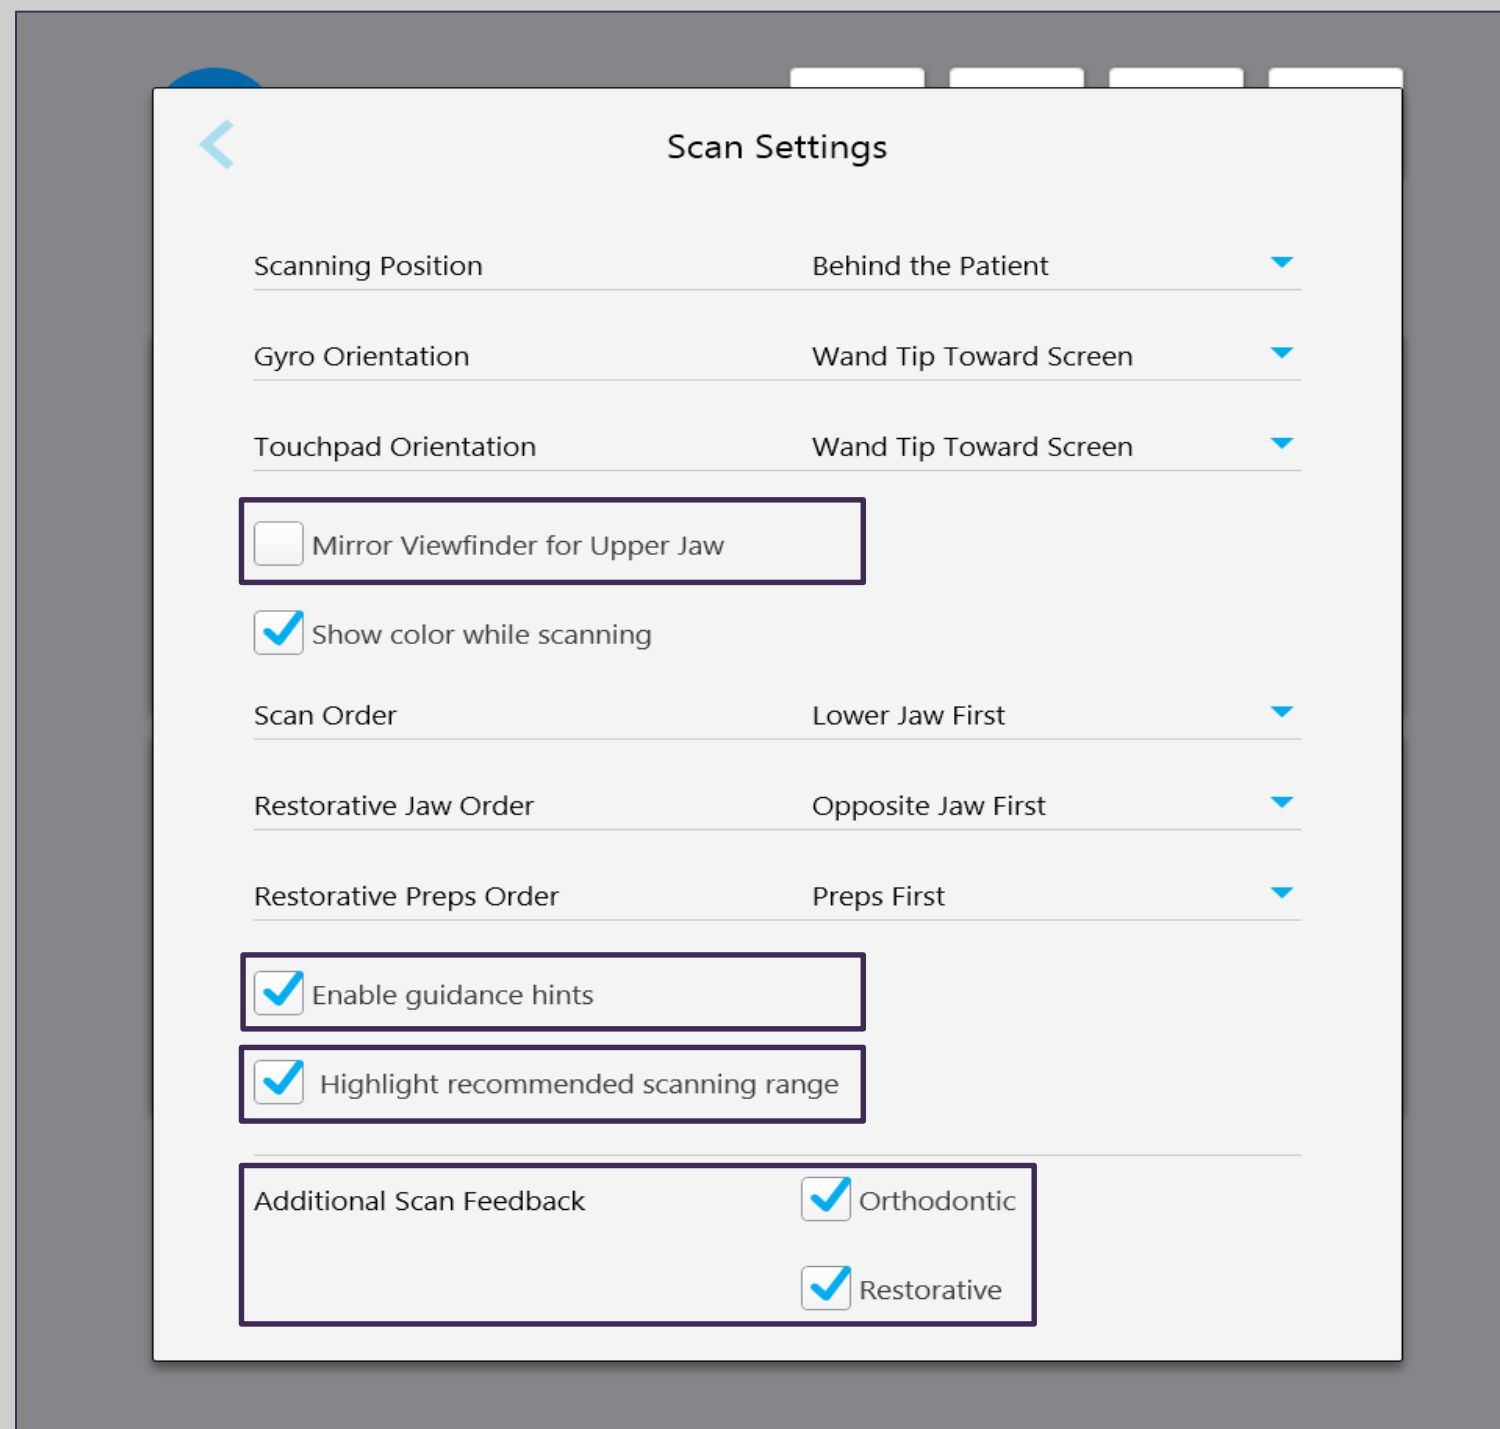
Scan Settings

Scanning Position Behind the Patient

Gyro Orientation Wand Tip Toward Screen

Touchpad Orientation Wand Tip Toward Screen

Mirror Viewfinder for Upper Jaw

Show color while scanning

Scan Order Lower Jaw First

Restorative Jaw Order Opposite Jaw First

Restorative Preps Order Preps First

Enable guidance hints

Highlight recommended scanning range

Additional Scan Feedback Orthodontic

Restorative